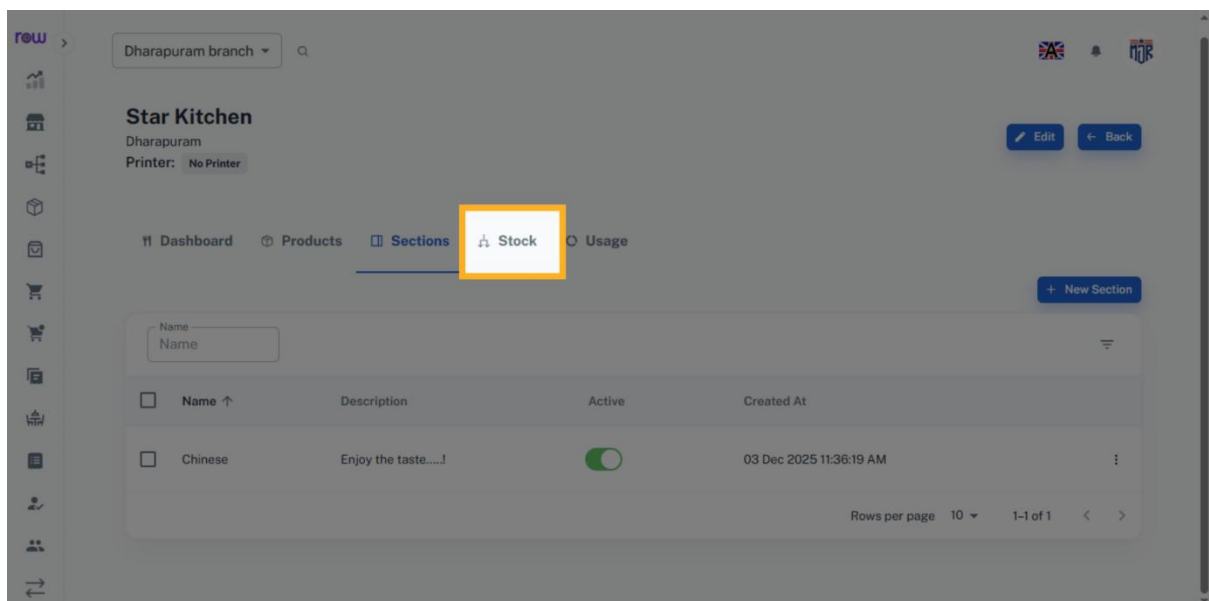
row

Dharapuram branch

Star Kitchen
Dharapuram
Printer: No Printer

Edit
Back

Dashboard
Products
Sections
Stock
Usage

+ New Section

Name
Name

| | Name ↑ | Description | Active | Created At |
|---|---|---|---|---|
| | Chinese | Enjoy the taste.....! | | 03 Dec 2025 11:36:19 AM |

Rows per page 10
1–1 of 1